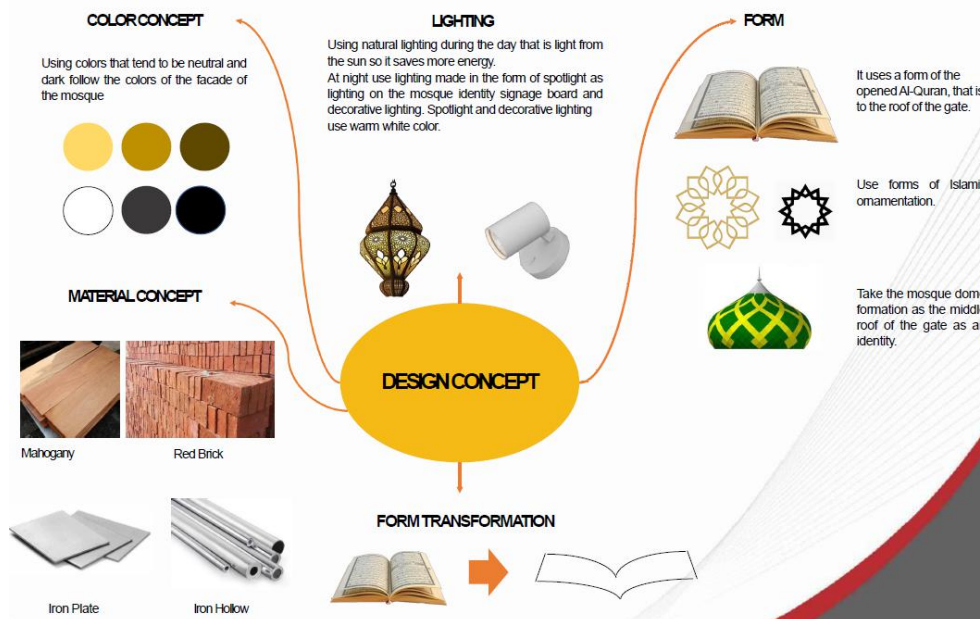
COLOR CONCEPT

Using colors that tend to be neutral and dark follow the colors of the facade of the mosque

LIGHTING

Using natural lighting during the day that is light from the sun so it saves more energy.
At night use lighting made in the form of spotlight as lighting on the mosque identity signage board and decorative lighting. Spotlight and decorative lighting use warm white color.

FORM

It uses a form of the opened Al-Quran, that is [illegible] to the roof of the gate.

Use forms of Islami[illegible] ornamentation.

Take the mosque dom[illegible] formation as the middl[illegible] roof of the gate as a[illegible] identity.

MATERIAL CONCEPT

Mahogany

Red Brick

Iron Plate

Iron Hollow

DESIGN CONCEPT

FORM TRANSFORMATION